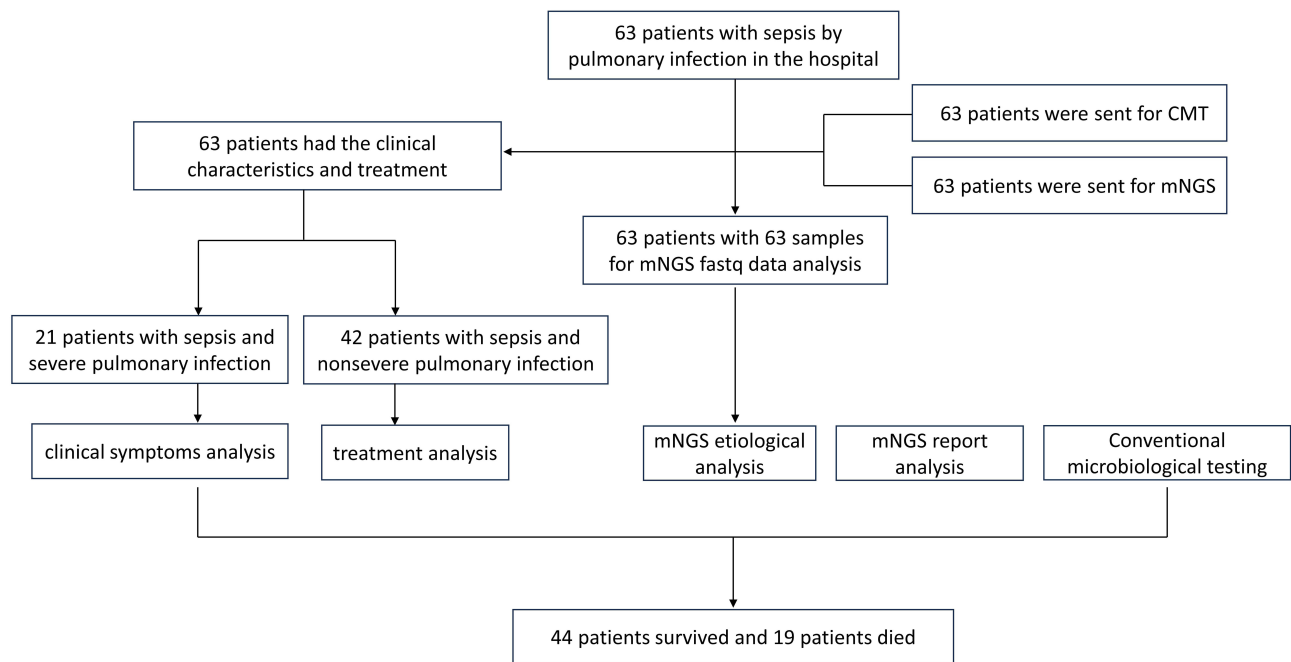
63 patients with sepsis by pulmonary infection in the hospital

63 patients were sent for CMT

63 patients were sent for mNGS

63 patients had the clinical characteristics and treatment

63 patients with 63 samples for mNGS fastq data analysis

21 patients with sepsis and severe pulmonary infection

42 patients with sepsis and nonsevere pulmonary infection

clinical symptoms analysis

treatment analysis

mNGS etiological analysis

mNGS report analysis

Conventional microbiological testing

44 patients survived and 19 patients died